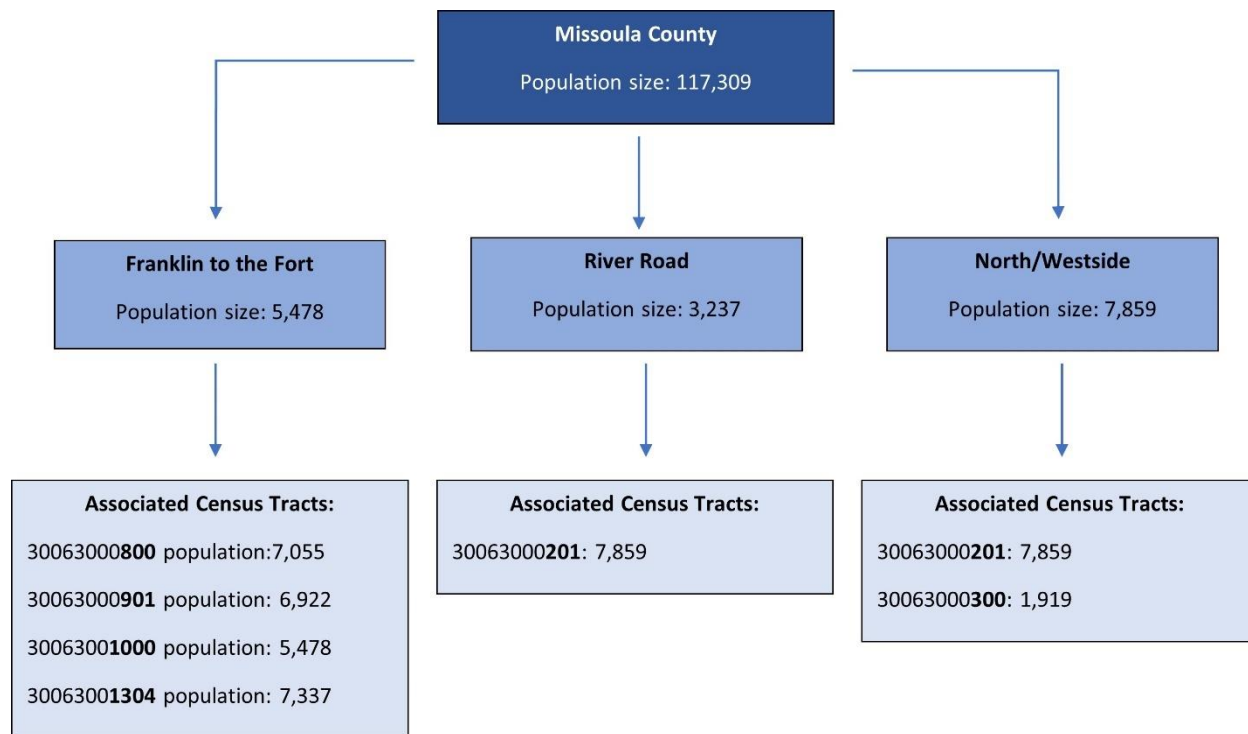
Missoula County

Population size: 117,309

Franklin to the Fort

Population size: 5,478

River Road

Population size: 3,237

North/Westside

Population size: 7,859

Associated Census Tracts:

30063000**800** population:7,055

30063000**901** population: 6,922

30063001**000** population: 5,478

30063001**304** population: 7,337

Associated Census Tracts:

30063000**201**: 7,859

Associated Census Tracts:

30063000**201**: 7,859

30063000**300**: 1,919